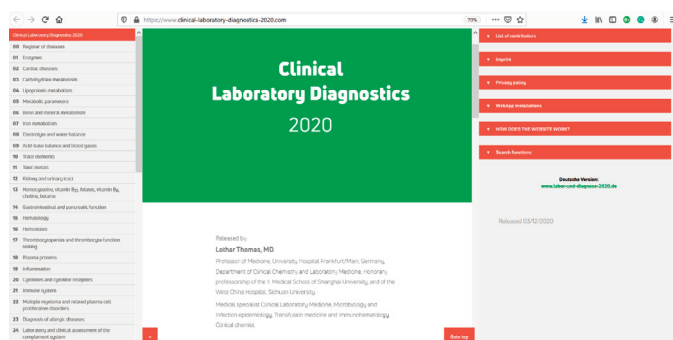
https://www.clinical-laboratory-diagnostics-2020.com

70%

Clinical Laboratory Diagnostics 2020

00 Register of diseases
01 Enzymes
02 Cardiac diseases
03 Carbohydrate metabolism
04 Lipoprotein metabolism
05 Metabolic parameters
06 Bone and mineral metabolism
07 Iron metabolism
08 Electrolyte and water balance
09 Acid-base balance and blood gases
10 Trace elements
11 Vitamins
12 Kidney and urinary tract
13 Homocysteine, vitamin B$_{12}$, folates, vitamin B$_{6}$, choline, betaine
14 Gastrointestinal and pancreatic function
15 Hematology
16 Hemostasis
17 Thrombocytopenias and thrombocyte function testing
18 Plasma proteins
19 Inflammation
20 Cytokines and cytokine receptors
21 Immune system
22 Multiple myeloma and related plasma cell proliferative disorders
23 Diagnosis of allergic diseases
24 Laboratory and clinical assessment of the complement system

Clinical Laboratory Diagnostics 2020

Released by
Lothar Thomas, MD
Professor of Medicine, University Hospital Frankfurt/Main, Germany, Department of Clinical Chemistry and Laboratory Medicine, Honorary professorship of the 1st Medical School of Shanghai University, and of the West China Hospital, Sichuan University.
Medical specialist Clinical Laboratory Medicine, Microbiology and Infection epidemiology, Transfusion medicine and Immunohematology, Clinical chemist.

Goto top

List of contributors
Imprint
Privacy policy
WebApp installation
HOW DOES THE WEBSITE WORK?
Search functions

Deutsche Version:
www.labor-und-diagnose-2020.de

Released 03/12/2020